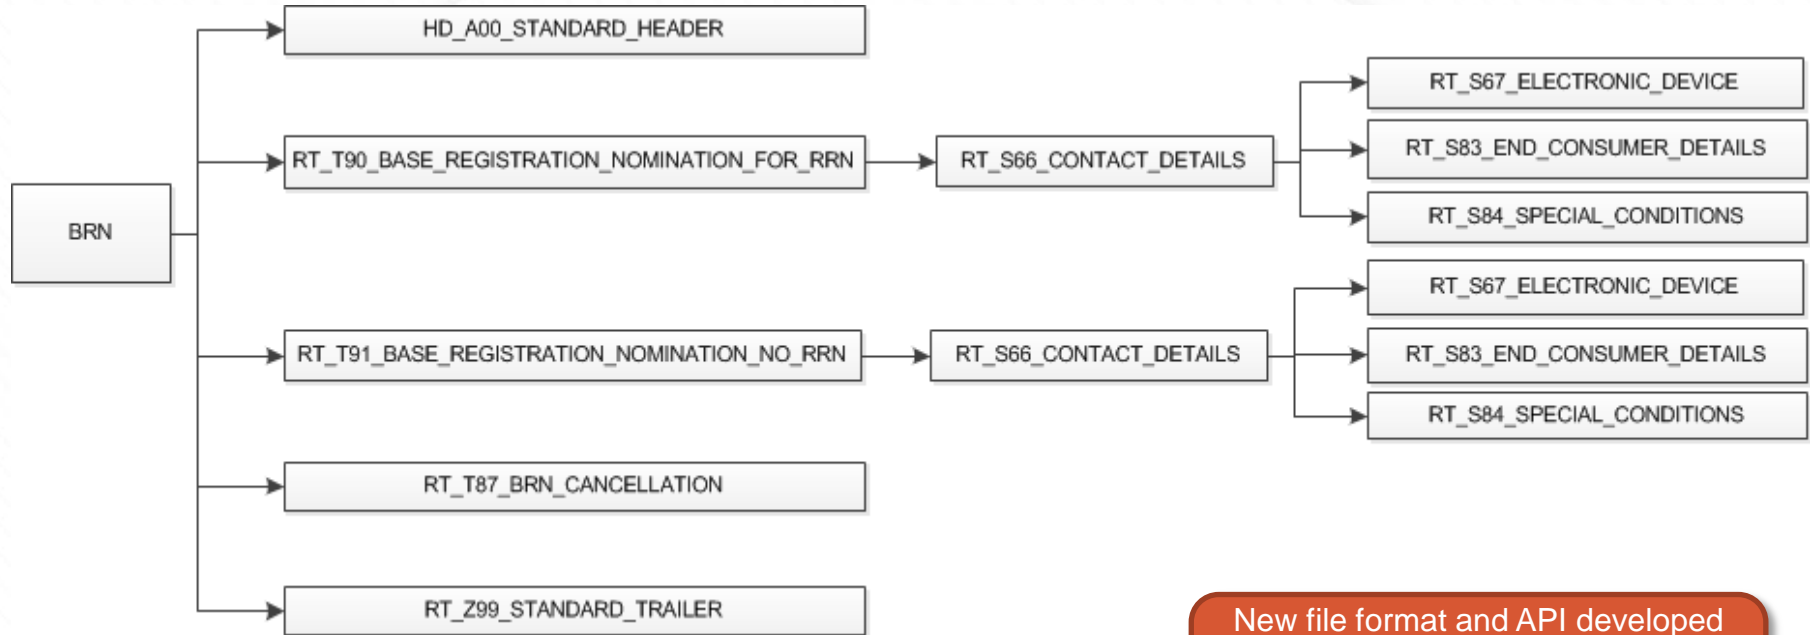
BRN

HD_A00_STANDARD_HEADER

RT_T90_BASE_REGISTRATION_NOMINATION_FOR_RRN

RT_S66_CONTACT_DETAILS

RT_S67_ELECTRONIC_DEVICE

RT_S83_END_CONSUMER_DETAILS

RT_S84_SPECIAL_CONDITIONS

RT_T91_BASE_REGISTRATION_NOMINATION_NO_RRN

RT_S66_CONTACT_DETAILS

RT_S67_ELECTRONIC_DEVICE

RT_S83_END_CONSUMER_DETAILS

RT_S84_SPECIAL_CONDITIONS

RT_T87_BRN_CANCELLATION

RT_Z99_STANDARD_TRAILER

New file format and API developed